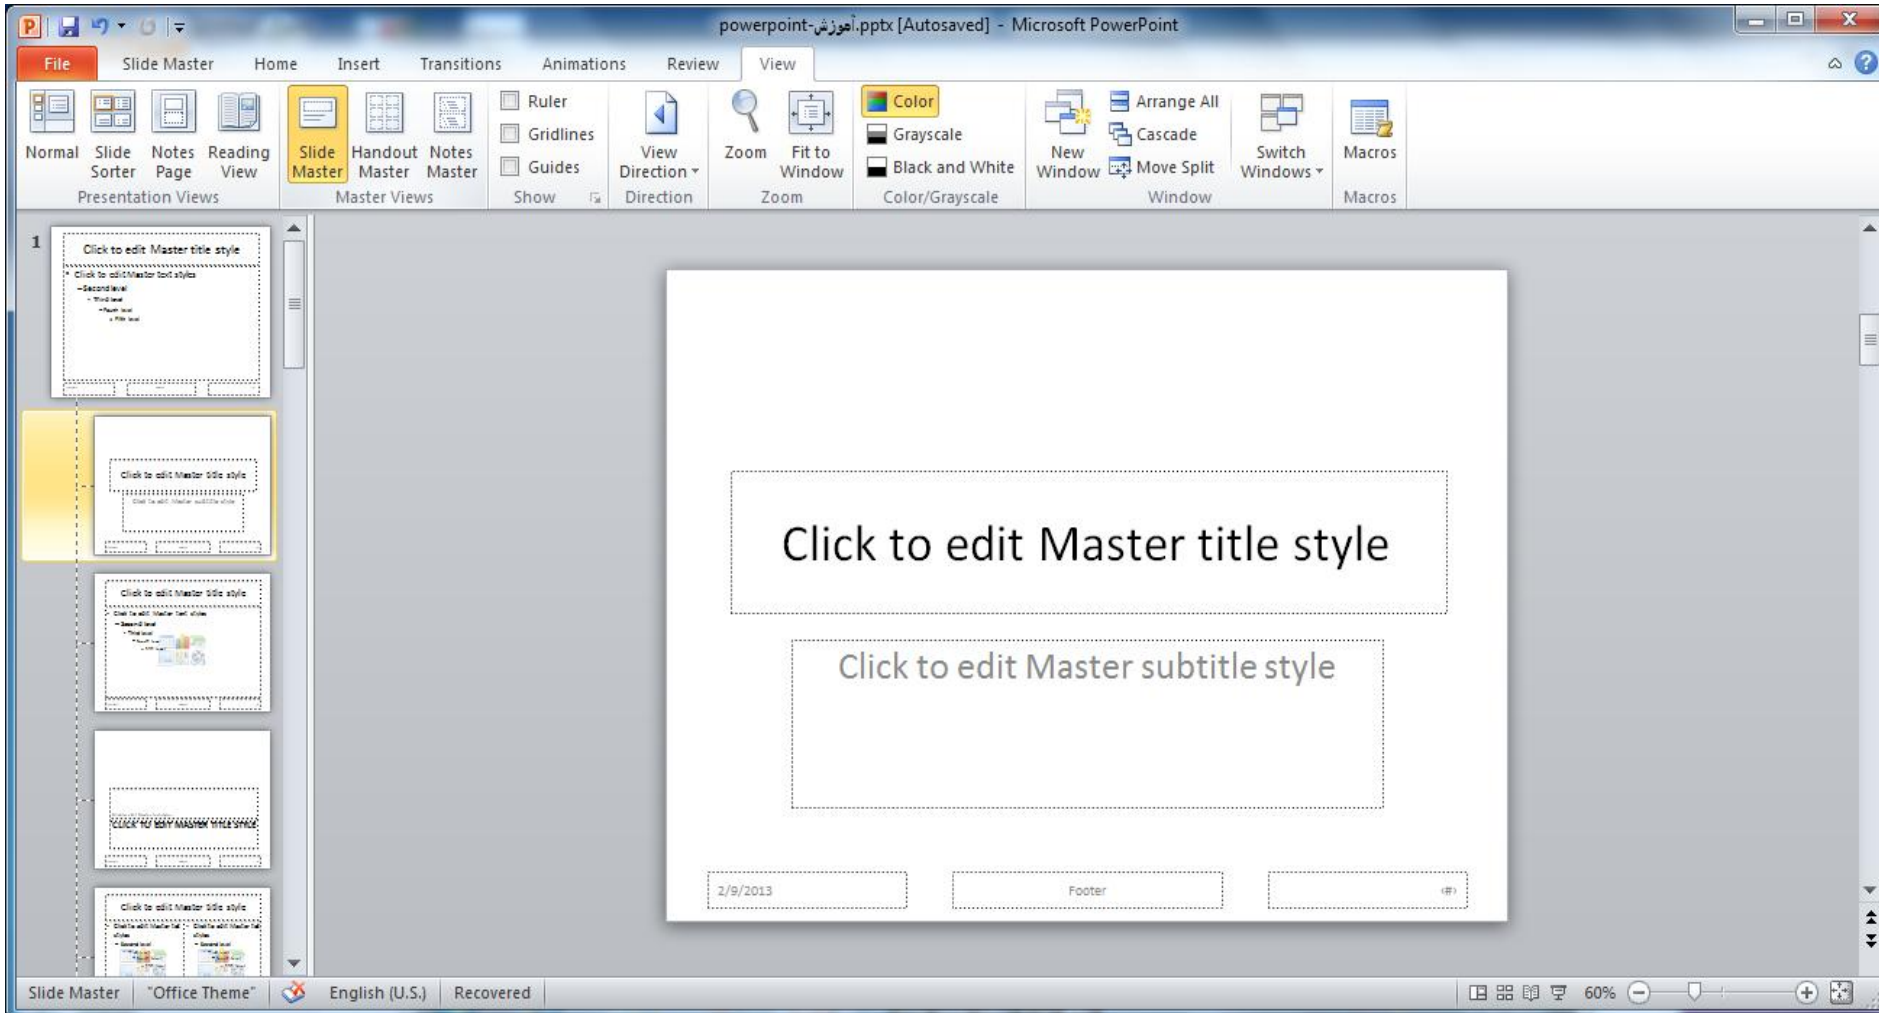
powerpoint-آموزش.pptx [Autosaved] - Microsoft PowerPoint

File Slide Master Home Insert Transitions Animations Review View

Normal Slide Sorter Notes Page Reading View
Presentation Views
Slide Master Handout Master Notes Master
Master Views
Ruler
Gridlines
Guides
Show
View Direction
Direction
Zoom Fit to Window
Zoom
Color
Grayscale
Black and White
Color/Grayscale
New Window
Arrange All
Cascade
Move Split
Switch Windows
Window
Macros
Macros

1
Click to edit Master title style
• Click to edit Master text styles
– Second level
• Third level
– Fourth level
» Fifth level

Click to edit Master title style
Click to edit Master subtitle style

Click to edit Master title style

CLICK TO EDIT MASTER TITLE STYLE

Click to edit Master title style

Click to edit Master title style

Click to edit Master subtitle style

2/9/2013
Footer
‹#›

Slide Master "Office Theme" English (U.S.) Recovered 60%